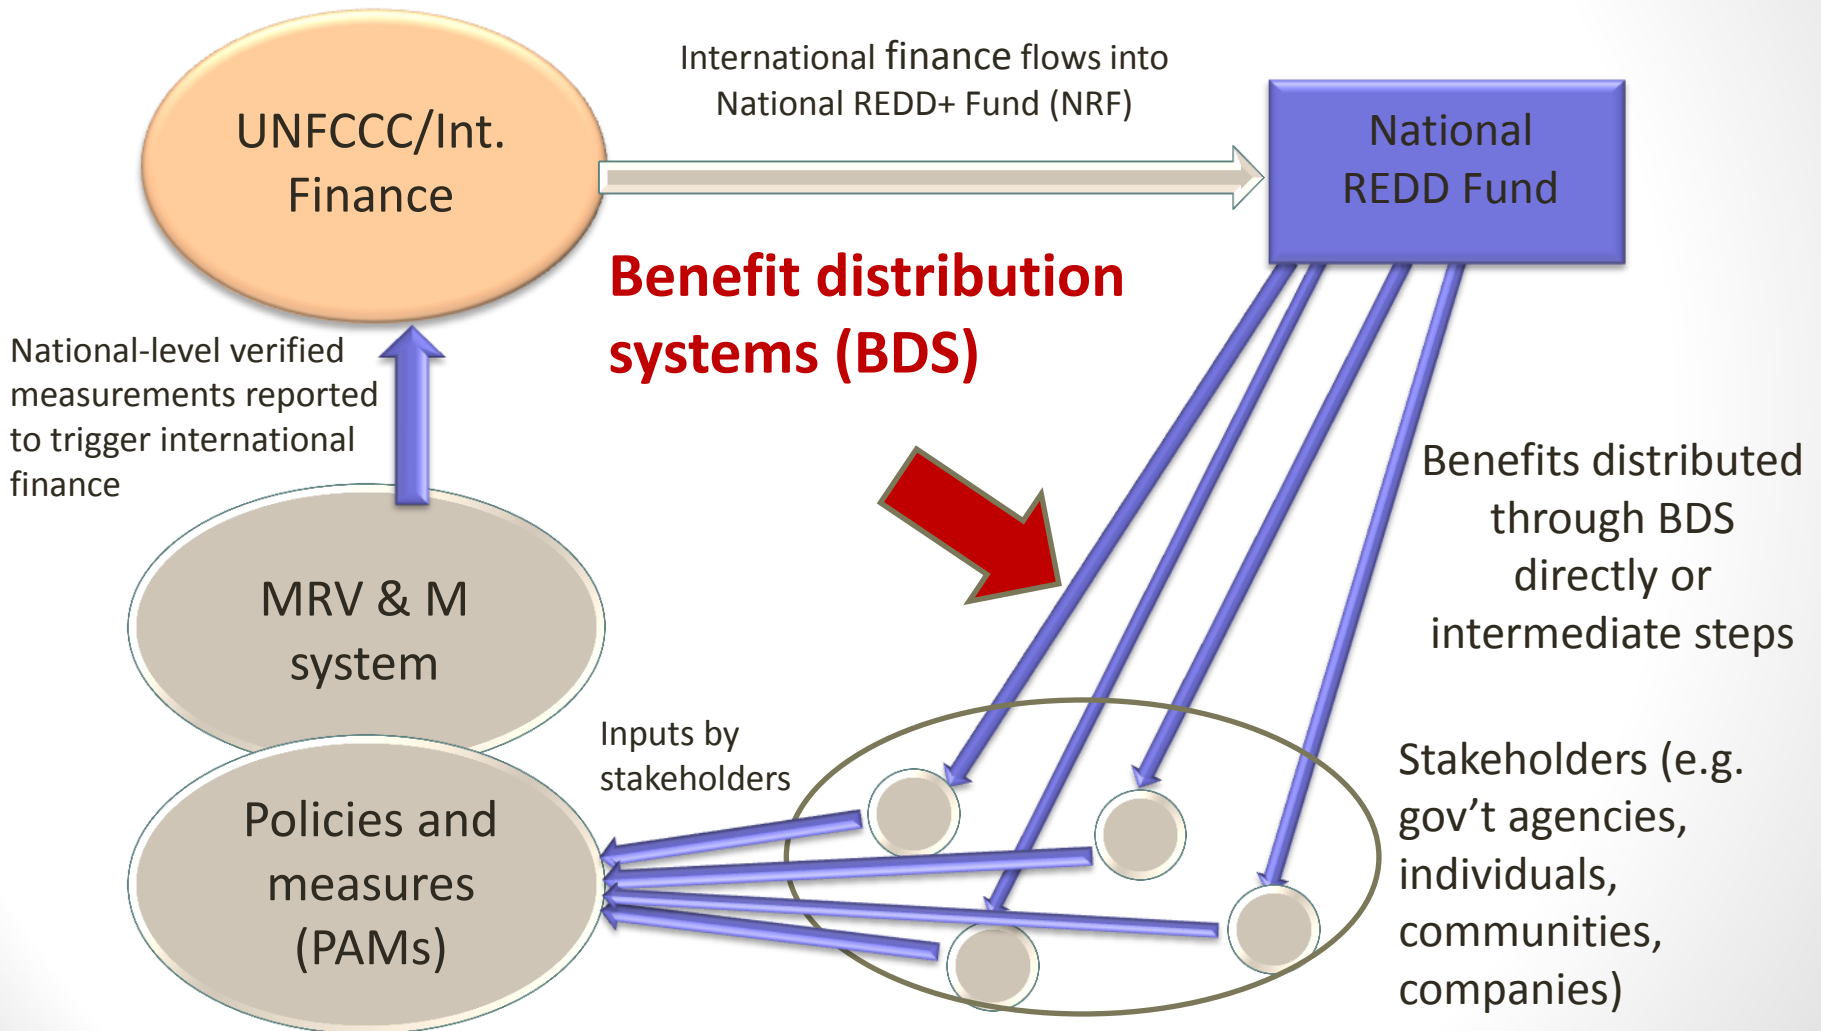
UNFCCC/Int. Finance

International finance flows into National REDD+ Fund (NRF)

National REDD Fund

Benefit distribution systems (BDS)

National-level verified measurements reported to trigger international finance

Benefits distributed through BDS directly or intermediate steps

MRV & M system

Inputs by stakeholders

Policies and measures (PAMs)

Stakeholders (e.g. gov't agencies, individuals, communities, companies)